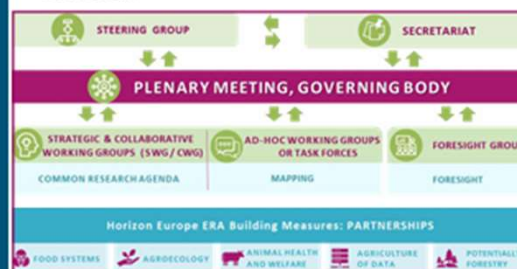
STEERING GROUP

SECRETARIAT

PLENARY MEETING, GOVERNING BODY

STRATEGIC & COLLABORATIVE WORKING GROUPS (SWG / CWG)

AD-HOC WORKING GROUPS OR TASK FORCES

FORESIGHT GROU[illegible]

COMMON RESEARCH AGENDA

MAPPING

FORESIGHT

Horizon Europe ERA Building Measures: PARTNERSHIPS

FOOD SYSTEMS

AGROECOLOGY

ANIMAL HEALTH AND WELFARE

AGRICULTURE OF DATA

POTENTIAL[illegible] FORESTRY